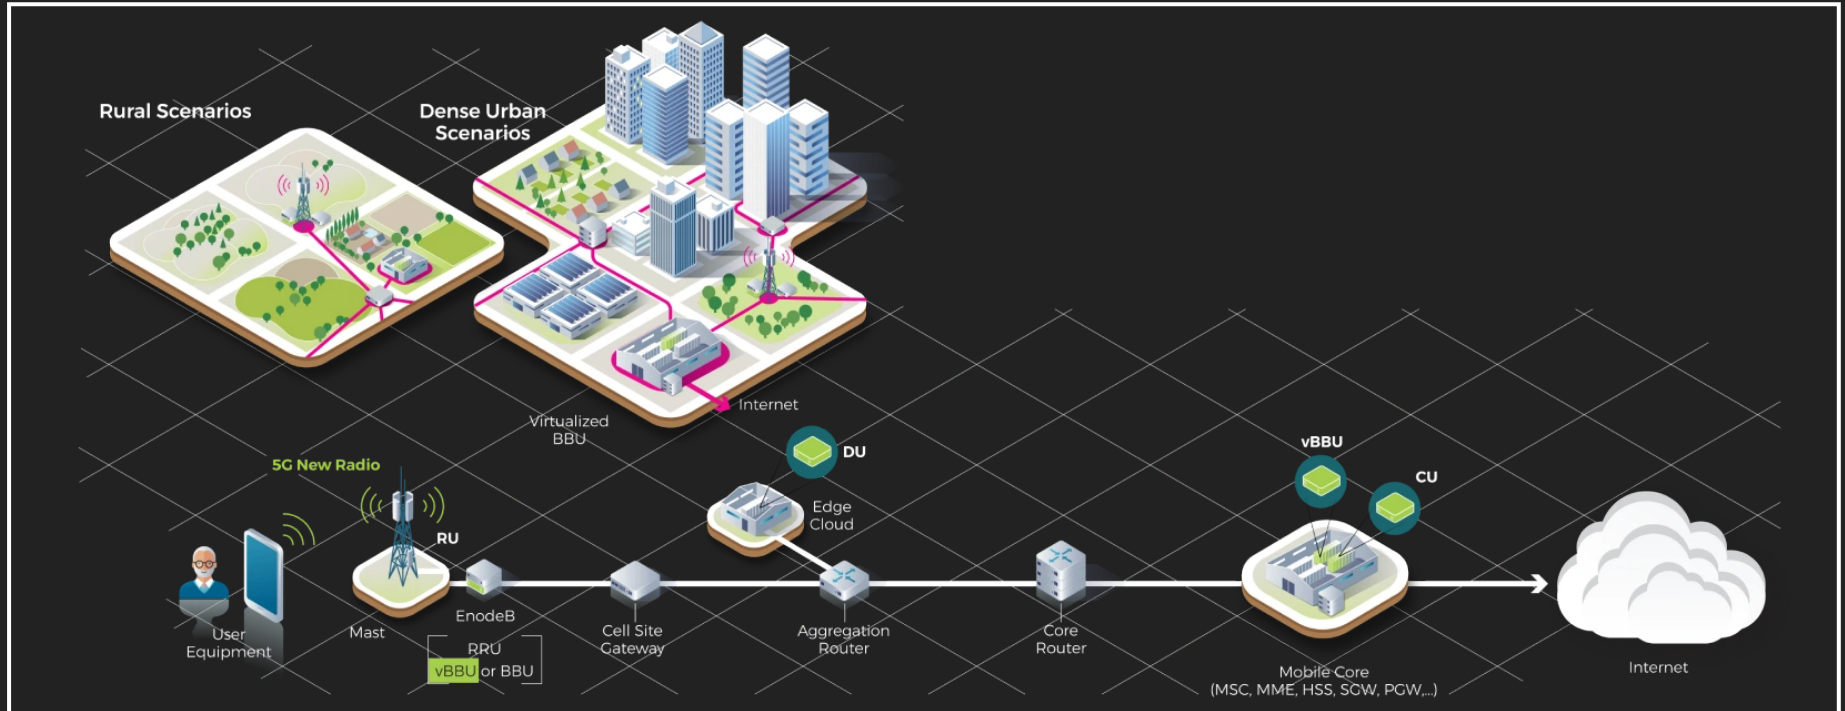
Rural Scenarios

Dense Urban Scenarios

Virtualized BBU

Internet

5G New Radio

DU

Edge Cloud

vBBU

CU

RU

User Equipment

Mast

EnodeB

RRU

vBBU or BBU

Cell Site Gateway

Aggregation Router

Core Router

Mobile Core (MSC, MME, HSS, SGW, PGW,..)

Internet